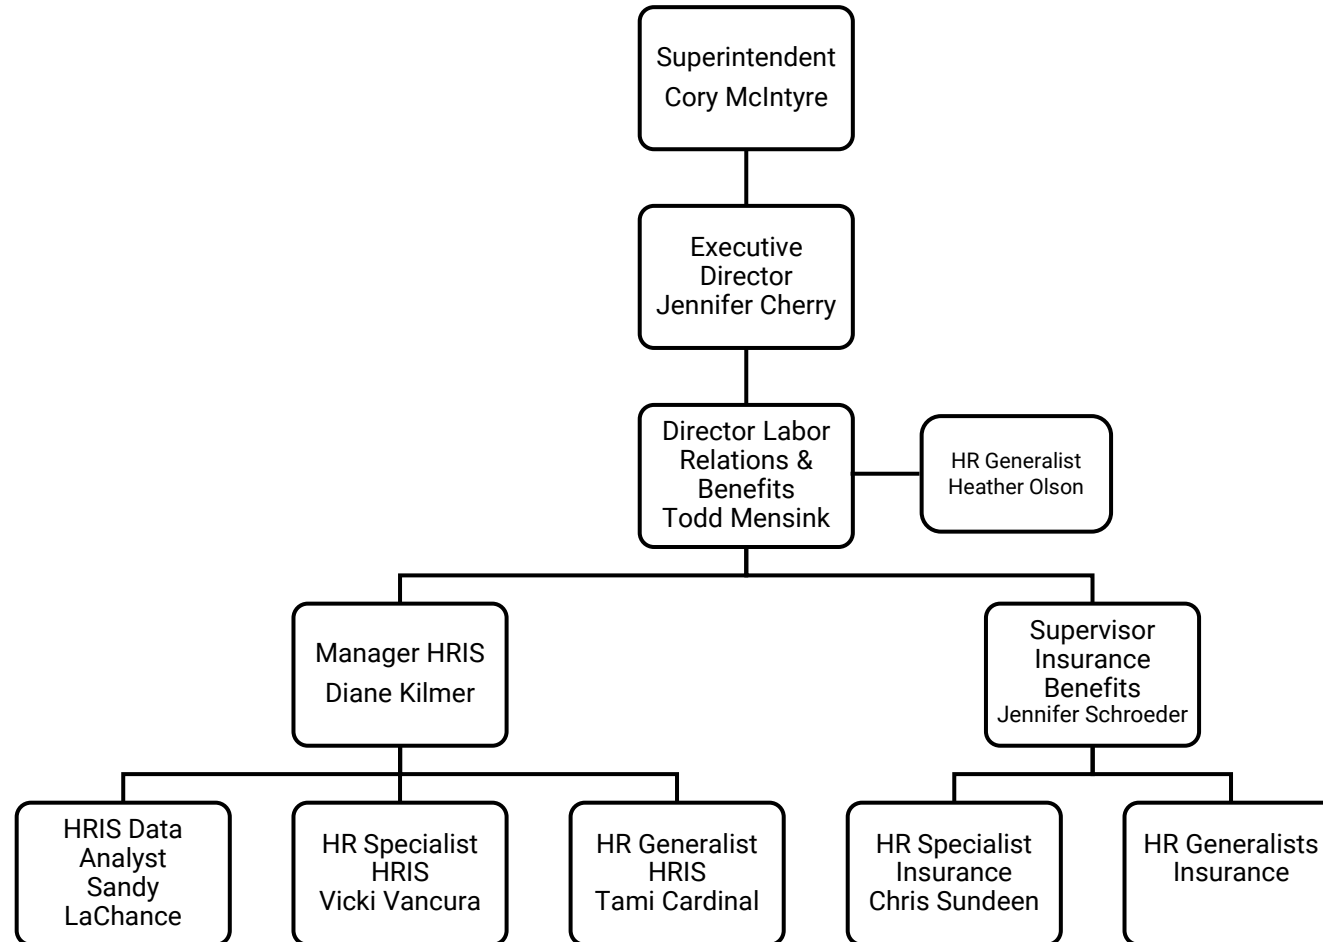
Superintendent
Cory McIntyre

Executive Director
Jennifer Cherry

Director Labor Relations & Benefits
Todd Mensink

HR Generalist
Heather Olson

Manager HRIS
Diane Kilmer

Supervisor Insurance Benefits
Jennifer Schroeder

HRIS Data Analyst
Sandy LaChance

HR Specialist HRIS
Vicki Vancura

HR Generalist HRIS
Tami Cardinal

HR Specialist Insurance
Chris Sundeen

HR Generalists Insurance